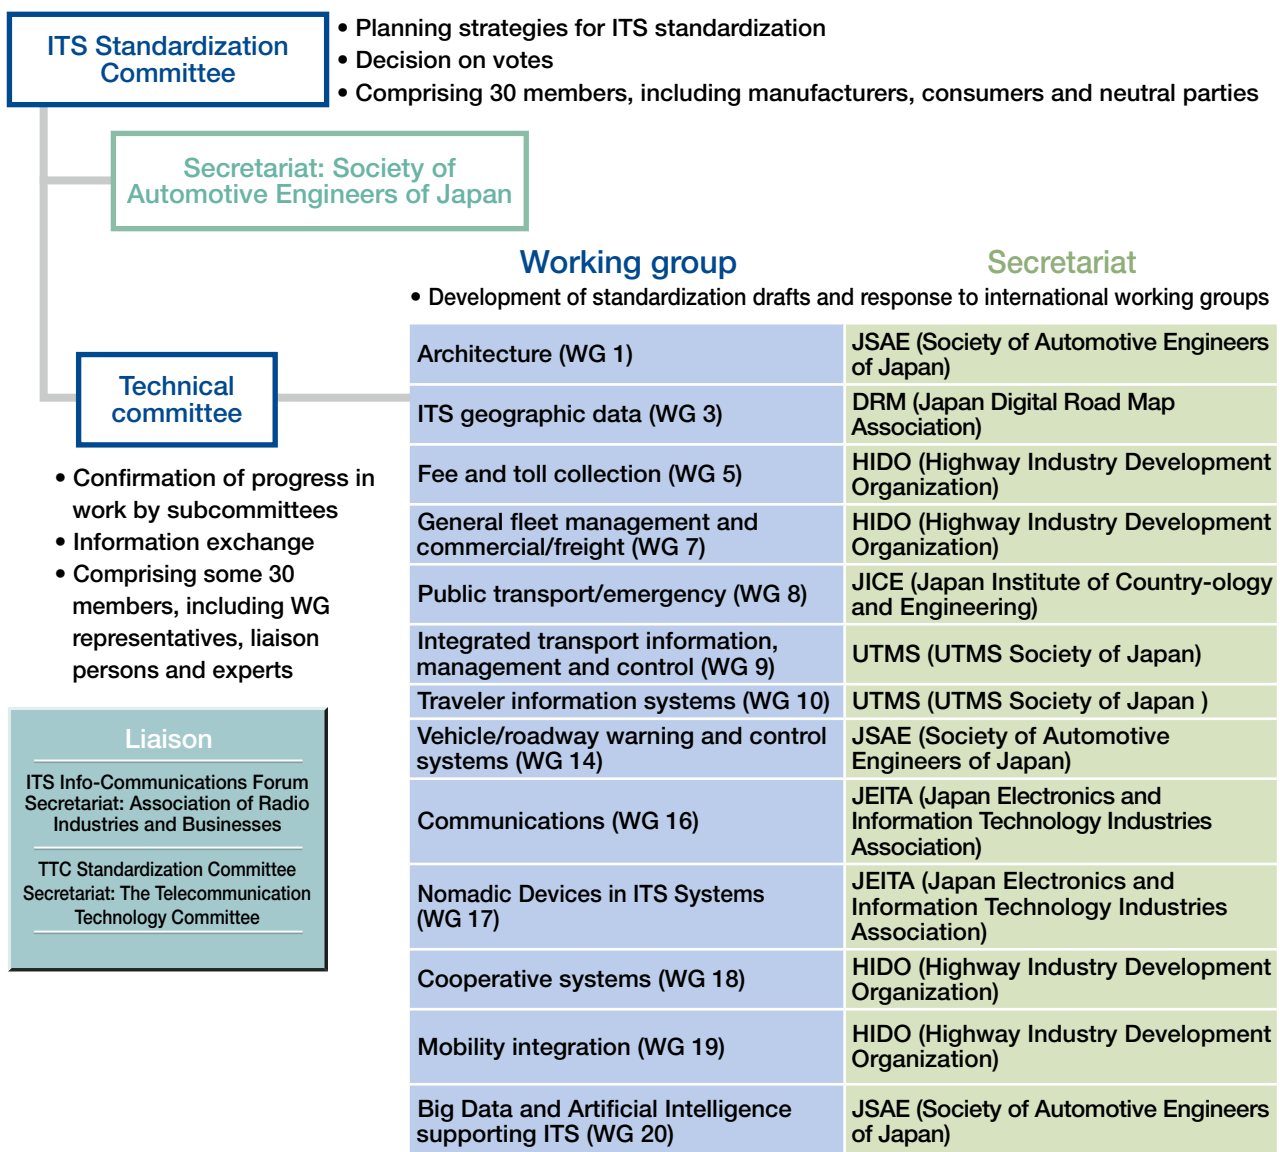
ITS Standardization Committee

• Planning strategies for ITS standardization
• Decision on votes
• Comprising 30 members, including manufacturers, consumers and neutral parties

Secretariat: Society of Automotive Engineers of Japan

Technical committee

• Confirmation of progress in work by subcommittees
• Information exchange
• Comprising some 30 members, including WG representatives, liaison persons and experts

Liaison

ITS Info-Communications Forum
Secretariat: Association of Radio Industries and Businesses

TTC Standardization Committee
Secretariat: The Telecommunication Technology Committee

Working group

Secretariat

• Development of standardization drafts and response to international working groups

| Working group | Secretariat |
|---|---|
| Architecture (WG 1) | JSAE (Society of Automotive Engineers of Japan) |
| ITS geographic data (WG 3) | DRM (Japan Digital Road Map Association) |
| Fee and toll collection (WG 5) | HIDO (Highway Industry Development Organization) |
| General fleet management and commercial/freight (WG 7) | HIDO (Highway Industry Development Organization) |
| Public transport/emergency (WG 8) | JICE (Japan Institute of Country-ology and Engineering) |
| Integrated transport information, management and control (WG 9) | UTMS (UTMS Society of Japan) |
| Traveler information systems (WG 10) | UTMS (UTMS Society of Japan ) |
| Vehicle/roadway warning and control systems (WG 14) | JSAE (Society of Automotive Engineers of Japan) |
| Communications (WG 16) | JEITA (Japan Electronics and Information Technology Industries Association) |
| Nomadic Devices in ITS Systems (WG 17) | JEITA (Japan Electronics and Information Technology Industries Association) |
| Cooperative systems (WG 18) | HIDO (Highway Industry Development Organization) |
| Mobility integration (WG 19) | HIDO (Highway Industry Development Organization) |
| Big Data and Artificial Intelligence supporting ITS (WG 20) | JSAE (Society of Automotive Engineers of Japan) |